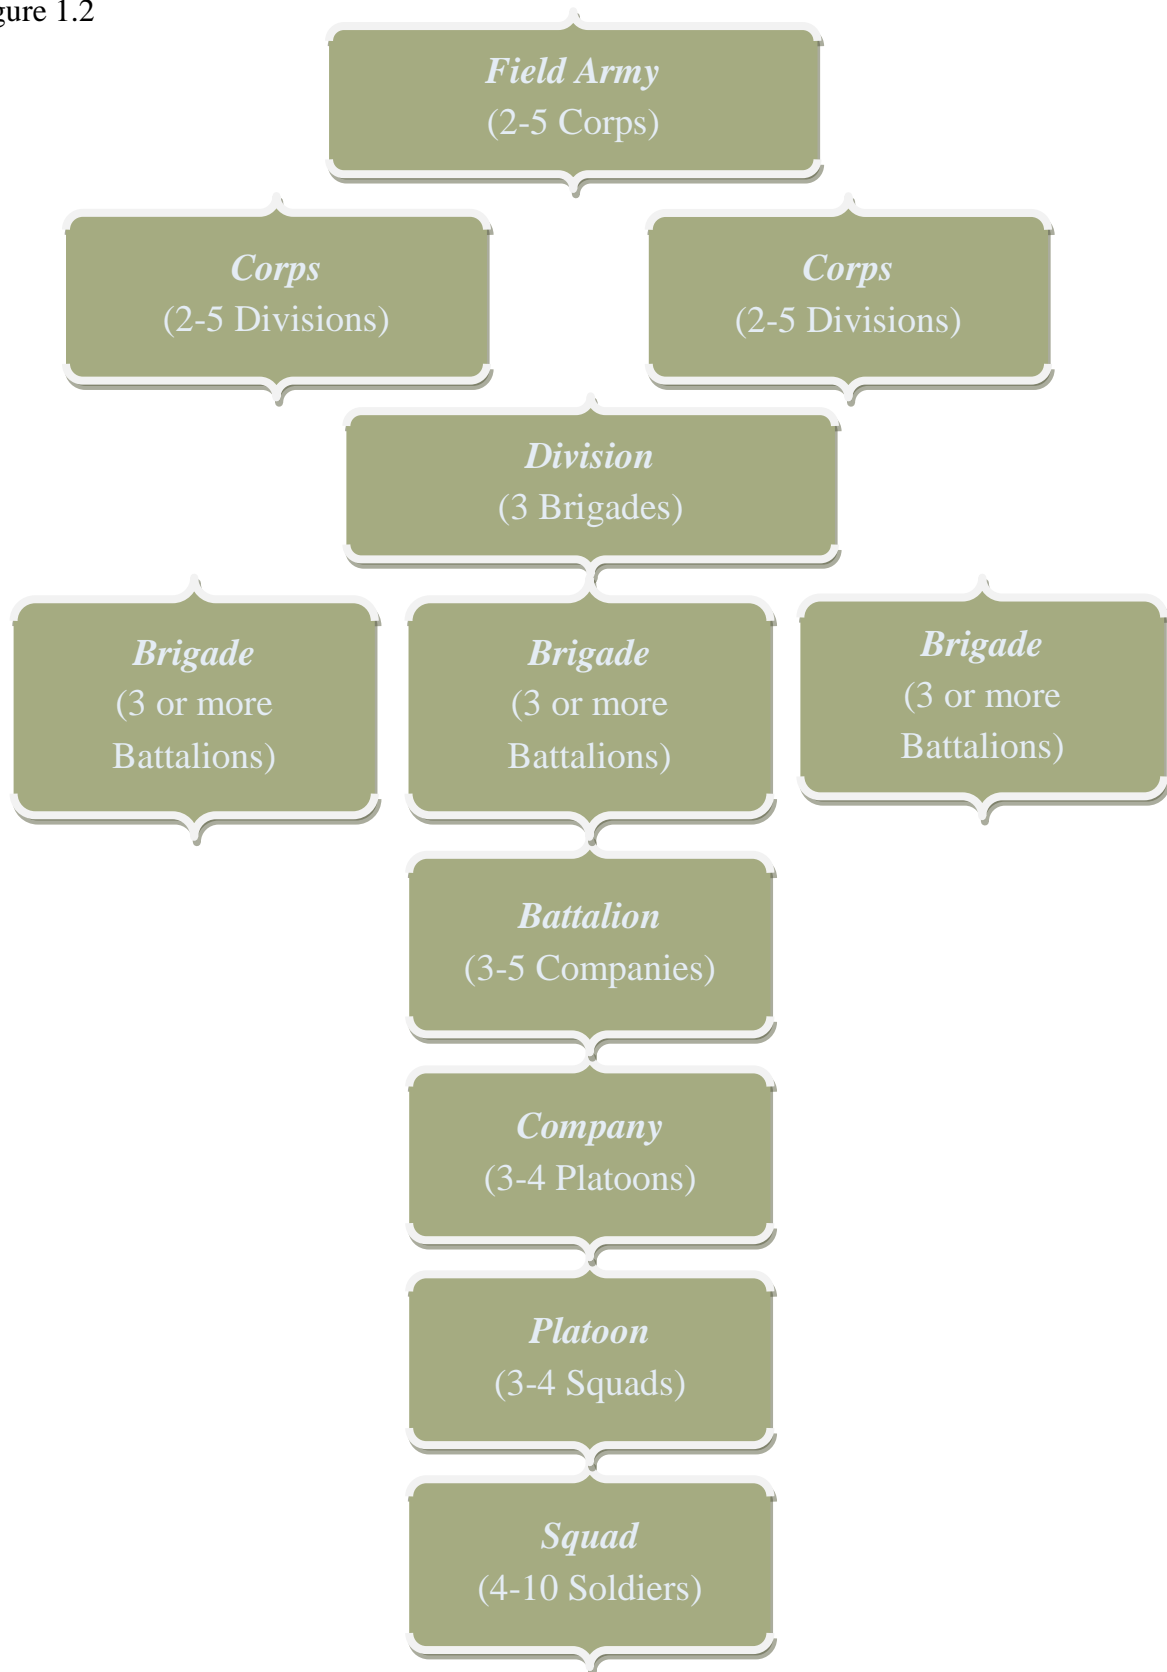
gure 1.2

*Field Army*
(2-5 Corps)

*Corps*
(2-5 Divisions)

*Corps*
(2-5 Divisions)

*Division*
(3 Brigades)

*Brigade*
(3 or more Battalions)

*Brigade*
(3 or more Battalions)

*Brigade*
(3 or more Battalions)

*Battalion*
(3-5 Companies)

*Company*
(3-4 Platoons)

*Platoon*
(3-4 Squads)

*Squad*
(4-10 Soldiers)